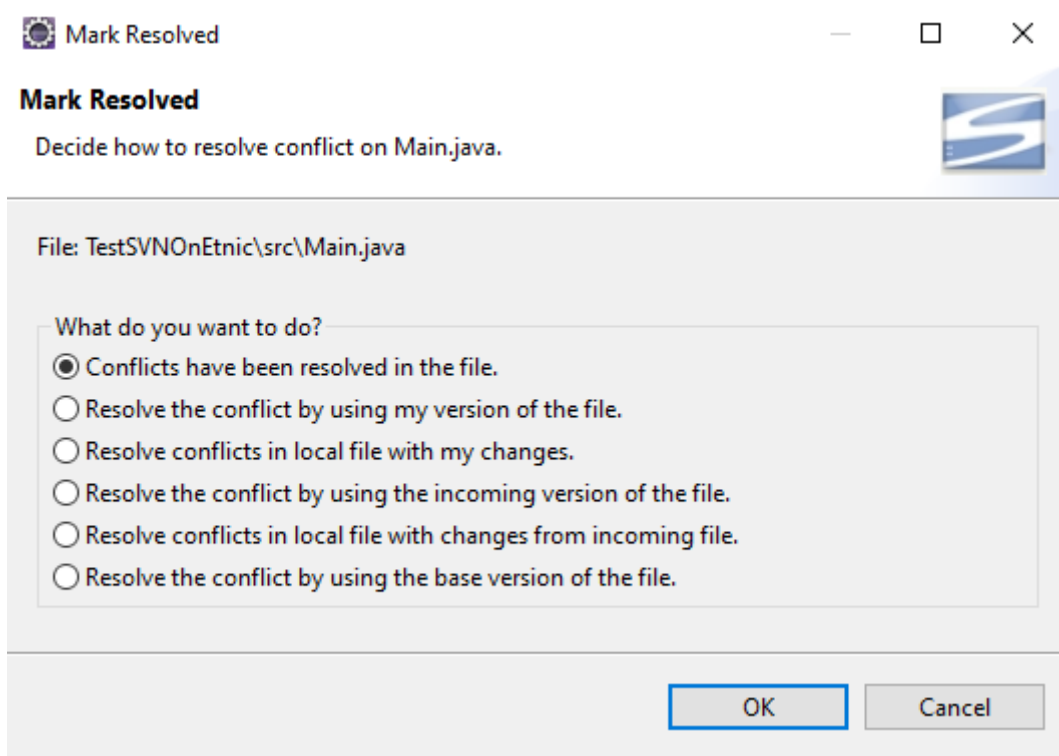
Mark Resolved

Mark Resolved

Decide how to resolve conflict on Main.java.

File: TestSVNOnEtnic\src\Main.java

What do you want to do?

Conflicts have been resolved in the file.

Resolve the conflict by using my version of the file.

Resolve conflicts in local file with my changes.

Resolve the conflict by using the incoming version of the file.

Resolve conflicts in local file with changes from incoming file.

Resolve the conflict by using the base version of the file.

OK

Cancel